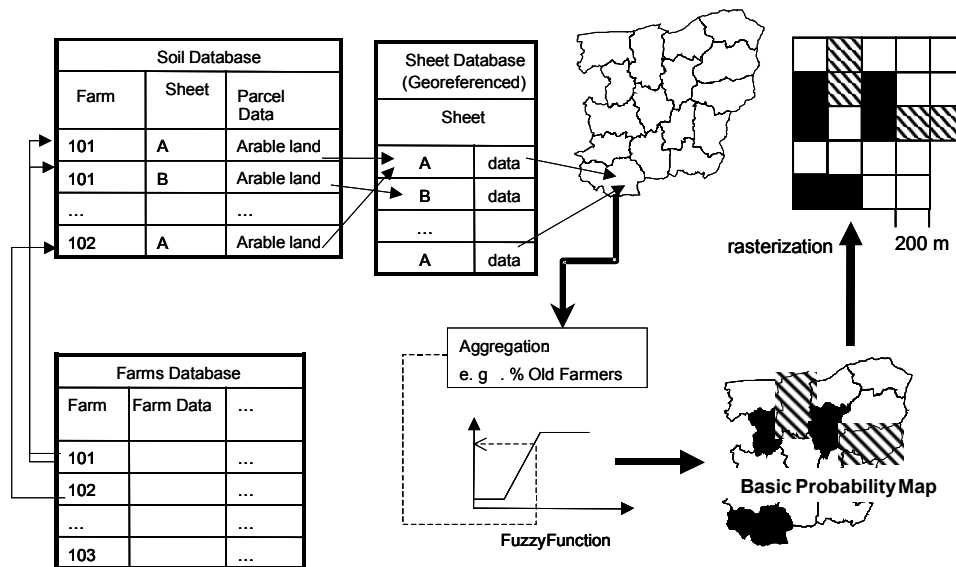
| Soil Database | | |
|---|---|---|
| Farm | Sheet | Parcel Data |
| 101 | A | Arable land |
| 101 | B | Arable land |
| ... | | ... |
| 102 | A | Arable land |

| Sheet Database (Georeferenced) | |
|---|---|
| Sheet | |
| A | data |
| B | data |
| ... | |
| A | data |

| Farms Database | | |
|---|---|---|
| Farm | Farm Data | ... |
| 101 | | ... |
| 102 | | ... |
| ... | | ... |
| 103 | | ... |

Aggregation
e. g . % Old Farmers

FuzzyFunction

Basic Probability Map

rasterization

200 m